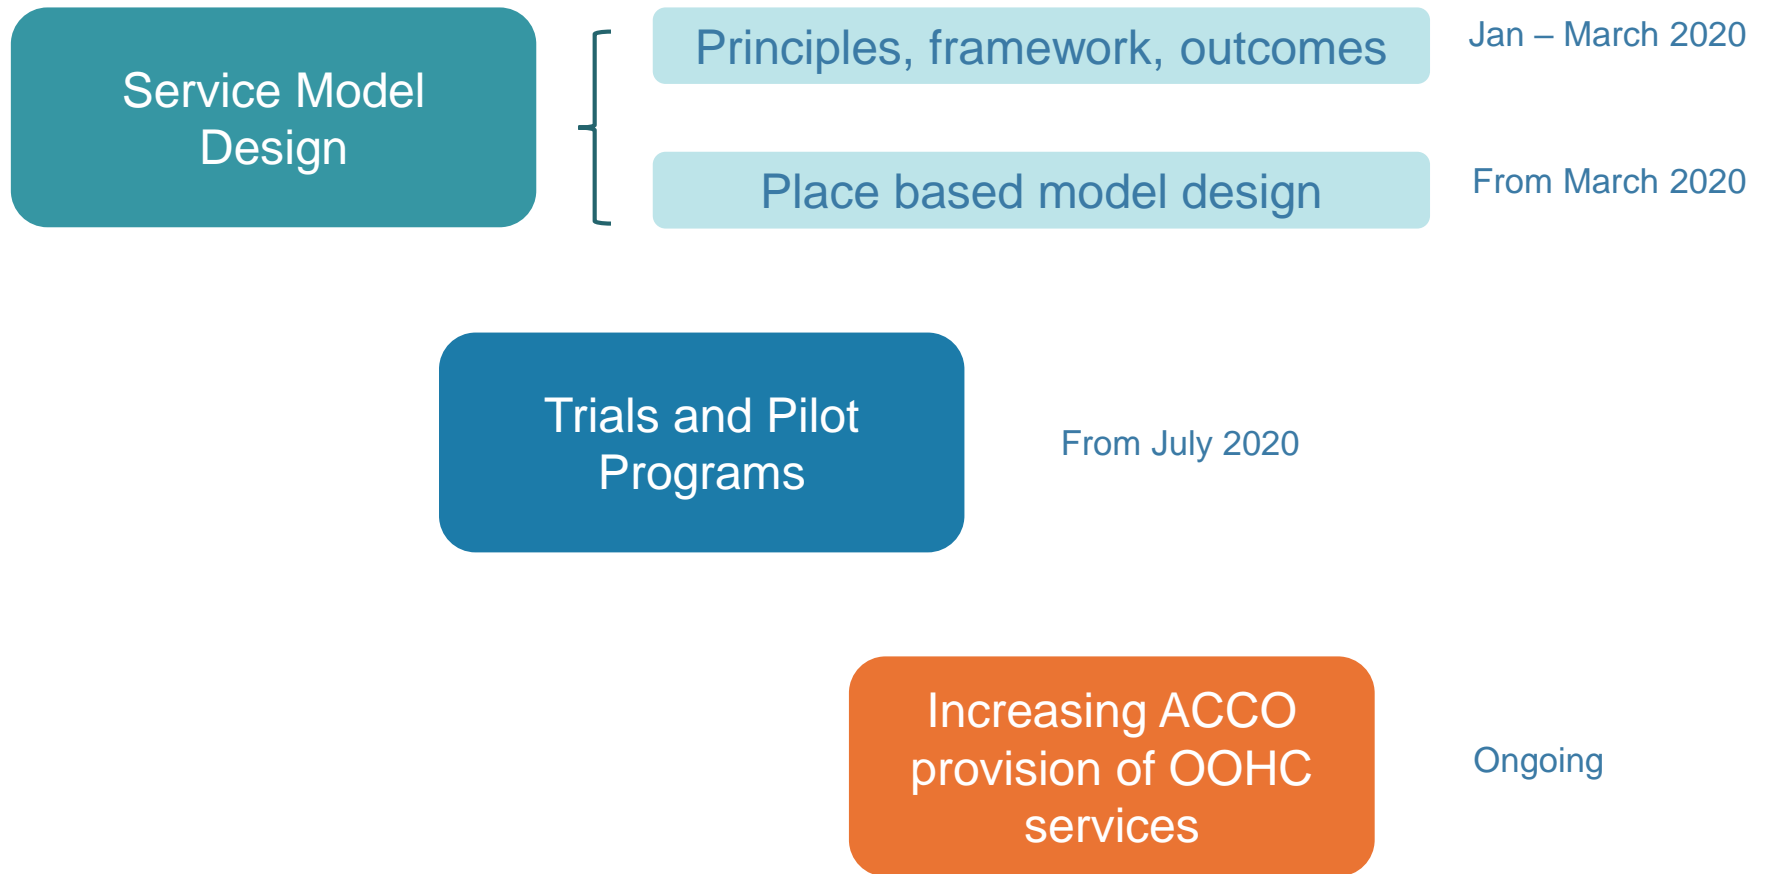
Service Model Design

Principles, framework, outcomes

Jan – March 2020

Place based model design

From March 2020

Trials and Pilot Programs

From July 2020

Increasing ACCO provision of OOHC services

Ongoing